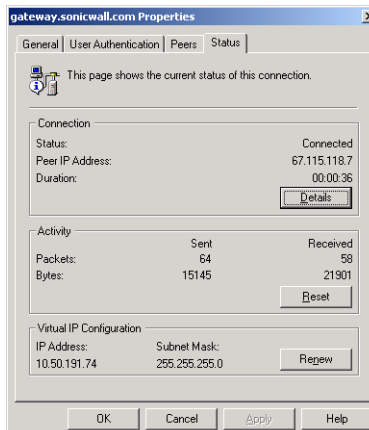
gateway.sonicwall.com Properties

General | User Authentication | Peers | Status

This page shows the current status of this connection.

Connection

| | |
|---|---|
| Status: | Connected |
| Peer IP Address: | 67.115.118.7 |
| Duration: | 00:00:36 |

Details

Activity

| | Sent | Received |
|---|---|---|
| Packets: | 64 | 58 |
| Bytes: | 15145 | 21901 |

Reset

Virtual IP Configuration

| IP Address: | Subnet Mask: |
|---|---|
| 10.50.191.74 | 255.255.255.0 |

Renew

OK | Cancel | Apply | Help